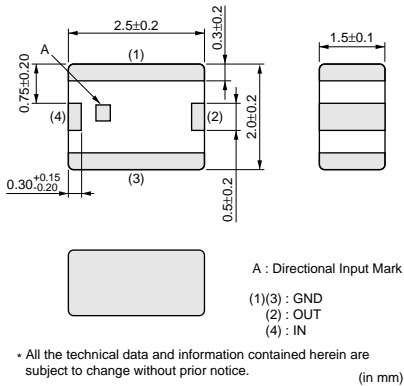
2.5±0.2

0.3±0.2

1.5±0.1

A

(1)

0.75±0.20

(4)

(2)

2.0±0.2

(3)

$0.30^{+0.15}_{-0.20}$

0.5±0.2

A : Directional Input Mark

(1)(3) : GND
(2) : OUT
(4) : IN

* All the technical data and information contained herein are subject to change without prior notice.

(in mm)